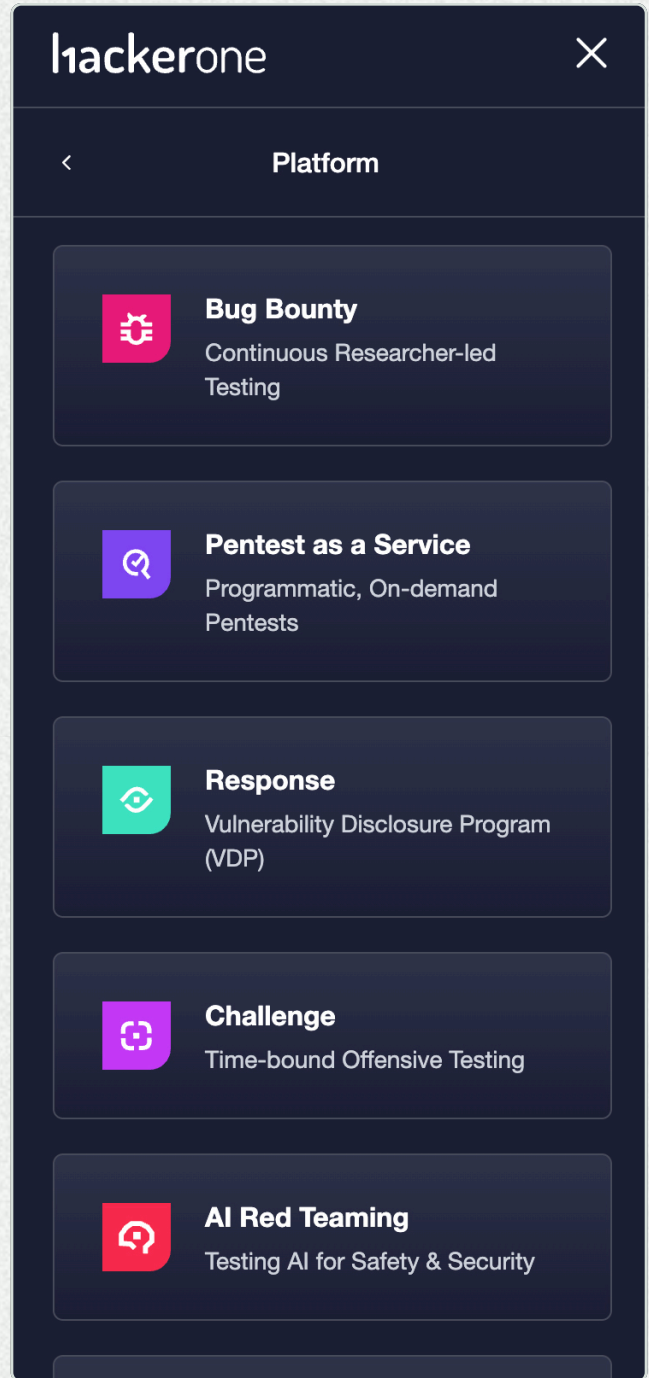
hackerone

Platform

Bug Bounty
Continuous Researcher-led Testing

Pentest as a Service
Programmatic, On-demand Pentests

Response
Vulnerability Disclosure Program (VDP)

Challenge
Time-bound Offensive Testing

AI Red Teaming
Testing AI for Safety & Security